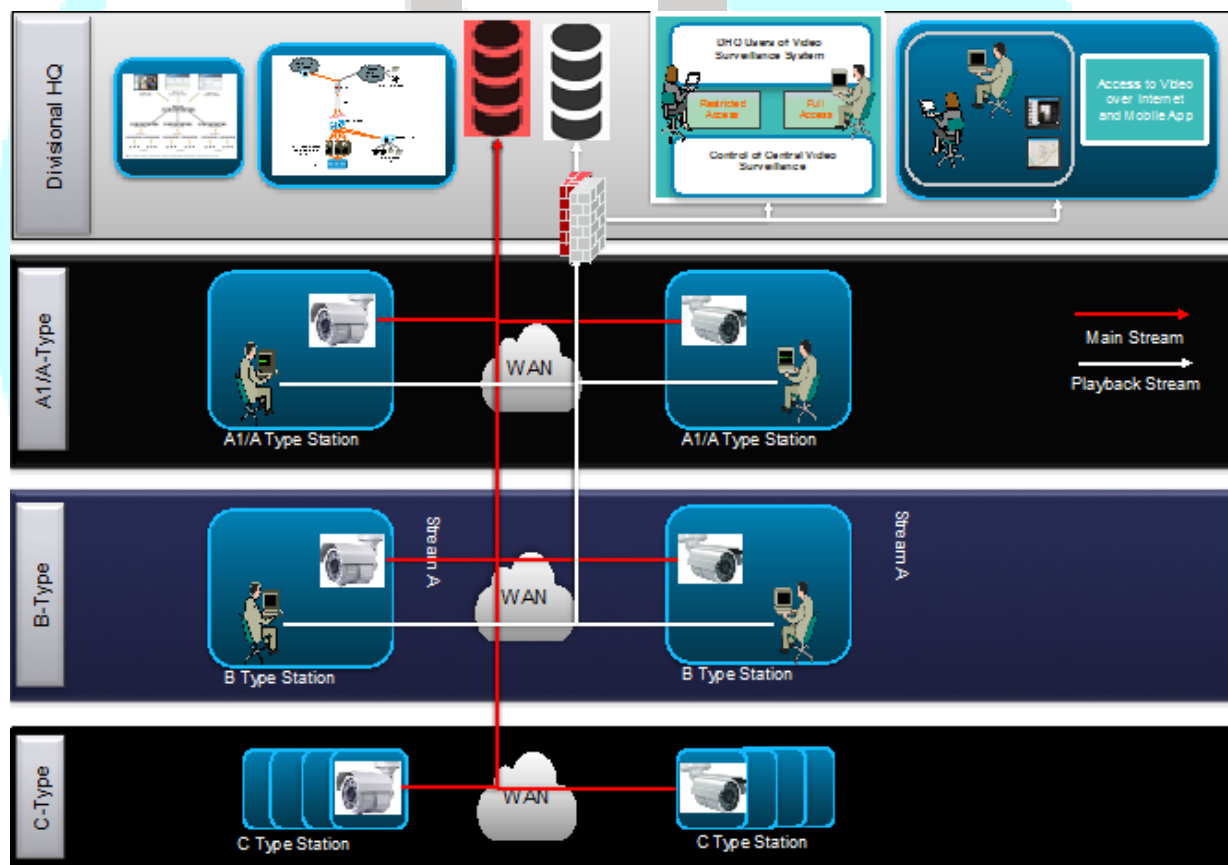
Divisional HQ

DHQ Users of Video Surveillance System

Restricted Access

Full Access

Control of Central Video Surveillance

Access to Video over Internet and Mobile App

A1/A-Type

WAN

Main Stream

Playback Stream

A1/A Type Station

A1/A Type Station

B-Type

Stream A

WAN

Stream A

B Type Station

B Type Station

C-Type

WAN

C Type Station

C Type Station